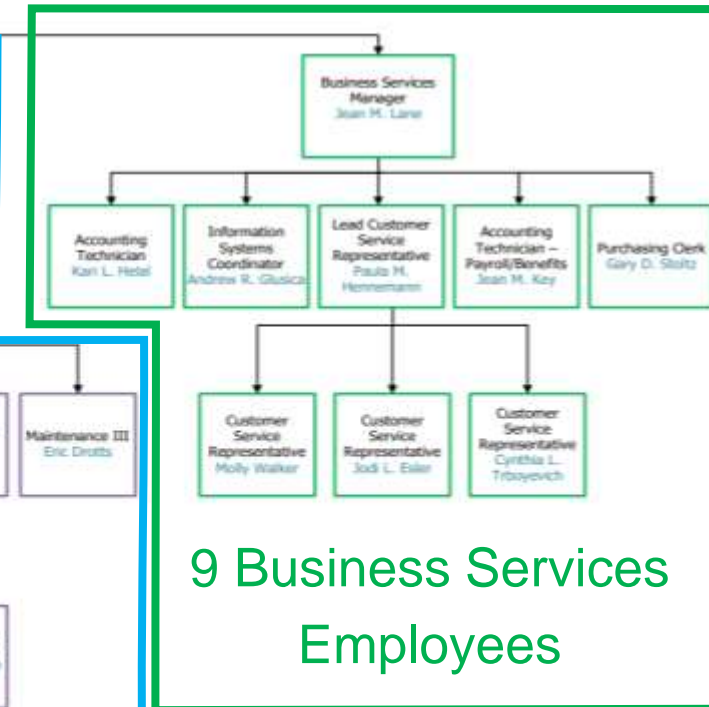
Business Services Manager
Jean M. Lane

Accounting Technician
Kari L. Hetel

Information Systems Coordinator
Andrew R. Glusica

Lead Customer Service Representative
Paula M. Hennemann

Accounting Technician – Payroll/Benefits
Jean M. Key

Purchasing Clerk
Gary D. Stoltz

Customer Service Representative
Molly Walker

Customer Service Representative
Jodi L. Esler

Customer Service Representative
Cynthia L. Trbojevich

Maintenance III
Eric Drotts

9 Business Services Employees